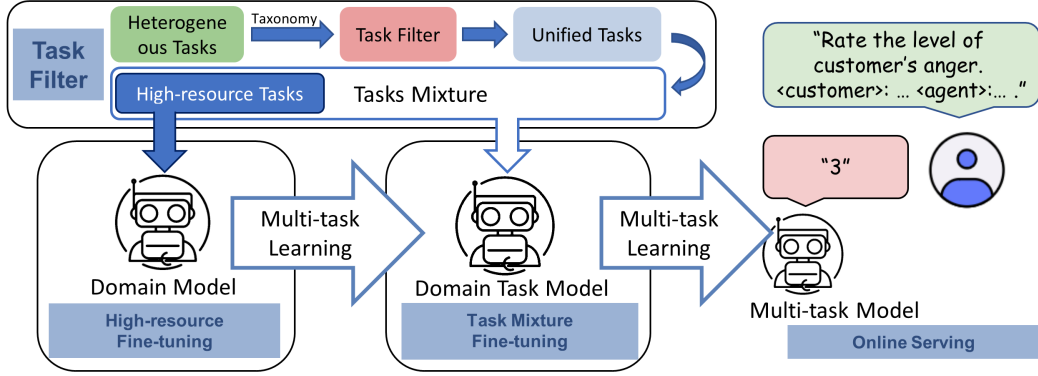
Task Filter

Heterogeneous Tasks

Taxonomy

Task Filter

Unified Tasks

High-resource Tasks

Tasks Mixture

"Rate the level of customer's anger. <customer>: … <agent>:… ."

"3"

Multi-task Learning

Multi-task Learning

Domain Model

Domain Task Model

Multi-task Model

High-resource Fine-tuning

Task Mixture Fine-tuning

Online Serving